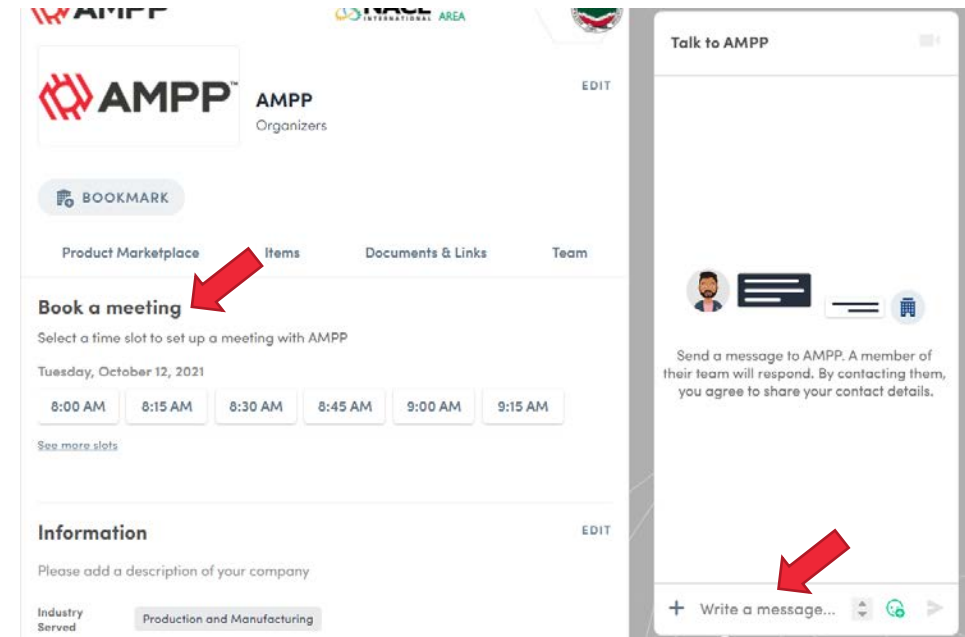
AMPP

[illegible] AREA

AMPP

AMPP
Organizers

EDIT

BOOKMARK

Product Marketplace Items Documents & Links Team

Book a meeting
Select a time slot to set up a meeting with AMPP

Tuesday, October 12, 2021

8:00 AM 8:15 AM 8:30 AM 8:45 AM 9:00 AM 9:15 AM

See more slots

Information

EDIT

Please add a description of your company

Industry Served Production and Manufacturing

Talk to AMPP

Send a message to AMPP. A member of their team will respond. By contacting them, you agree to share your contact details.

+ Write a message...